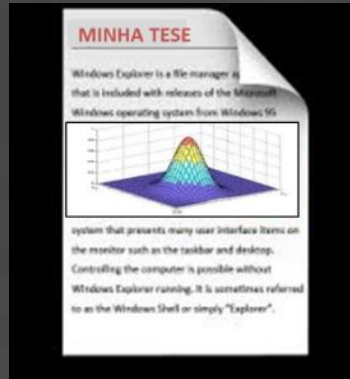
MINHA TESE

Windows Explorer is a file manager a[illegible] that is included with releases of the Microsoft Windows operating system from Windows 95

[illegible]

system that presents many user interface items on the monitor such as the taskbar and desktop. Controlling the computer is possible without Windows Explorer running. It is sometimes referred to as the Windows Shell or simply "Explorer".